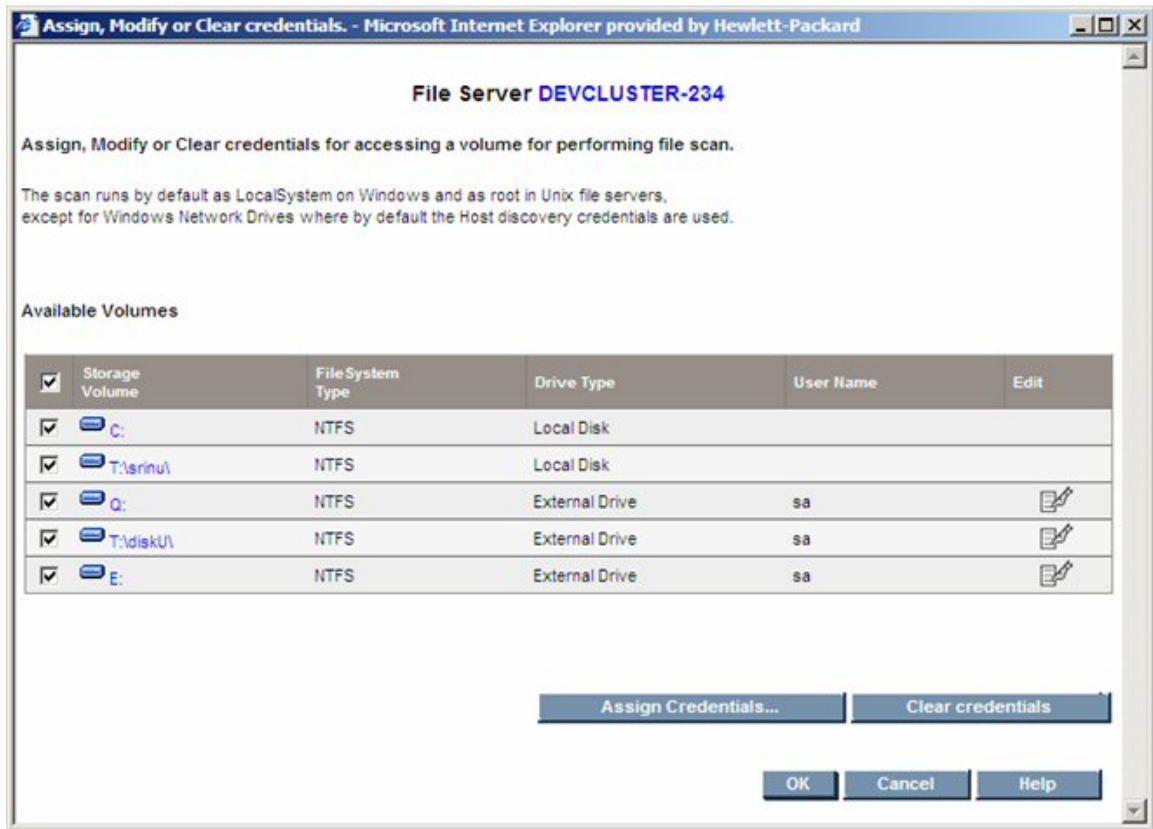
Assign, Modify or Clear credentials. - Microsoft Internet Explorer provided by Hewlett-Packard

File Server DEVCLUSTER-234

Assign, Modify or Clear credentials for accessing a volume for performing file scan.

The scan runs by default as LocalSystem on Windows and as root in Unix file servers, except for Windows Network Drives where by default the Host discovery credentials are used.

Available Volumes

| | Storage Volume | File System Type | Drive Type | User Name | Edit |
|---|---|---|---|---|---|
| ☑ | C: | NTFS | Local Disk | | |
| ☑ | T:\srinu\ | NTFS | Local Disk | | |
| ☑ | Q: | NTFS | External Drive | sa | |
| ☑ | T:\diskU\ | NTFS | External Drive | sa | |
| ☑ | E: | NTFS | External Drive | sa | |

Assign Credentials... Clear credentials

OK Cancel Help